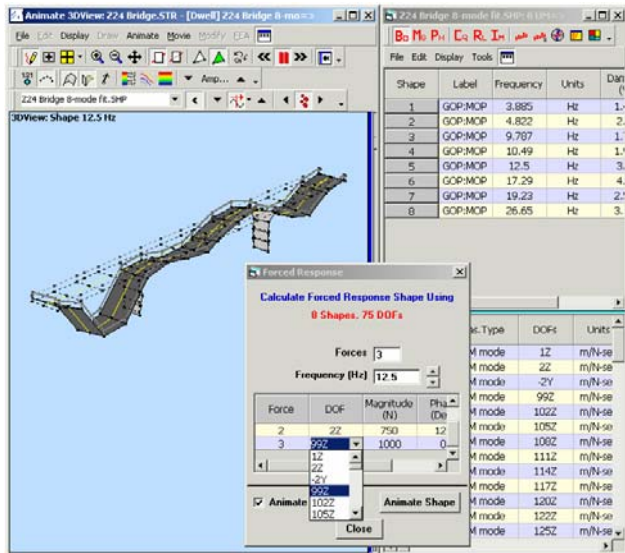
Animate 3DView: Z24 Bridge.STR - [Dwell] Z24 Bridge 8-mo

File Edit Display Draw Animate Movie Modify FEA

Amp...

Z24 Bridge 8-mode fit.SHP

3DView: Shape 12.5 Hz

Z24 Bridge 8-mode fit.SHP

File Edit Display Tools

| Shape | Label | Frequency | Units | Dam (% |
|---|---|---|---|---|
| 1 | GOP:MOP | 3.885 | Hz | 1.4 |
| 2 | GOP:MOP | 4.822 | Hz | 2. |
| 3 | GOP:MOP | 9.787 | Hz | 1. |
| 4 | GOP:MOP | 10.49 | Hz | 1.9 |
| 5 | GOP:MOP | 12.5 | Hz | 3. |
| 6 | GOP:MOP | 17.29 | Hz | 4. |
| 7 | GOP:MOP | 19.23 | Hz | 2.5 |
| 8 | GOP:MOP | 26.65 | Hz | 3. |

Forced Response

Calculate Forced Response Shape Using

8 Shapes, 75 DOFs

Forces 3

Frequency (Hz) 12.5

| Force | DOF | Magnitude (N) | Pha (De |
|---|---|---|---|
| 2 | 2Z | 750 | 12 |
| 3 | 99Z | 1000 | 0 |

1Z
2Z
-2Y
99Z
102Z
105Z

Animate

Animate Shape

Close

| as.Type | DOFs | Units |
|---|---|---|
| M mode | 1Z | m/N-se |
| M mode | 2Z | m/N-se |
| M mode | -2Y | m/N-se |
| M mode | 99Z | m/N-se |
| M mode | 102Z | m/N-se |
| M mode | 105Z | m/N-se |
| M mode | 108Z | m/N-se |
| M mode | 111Z | m/N-se |
| M mode | 114Z | m/N-se |
| M mode | 117Z | m/N-se |
| M mode | 120Z | m/N-se |
| M mode | 122Z | m/N-se |
| M mode | 125Z | m/N-se |